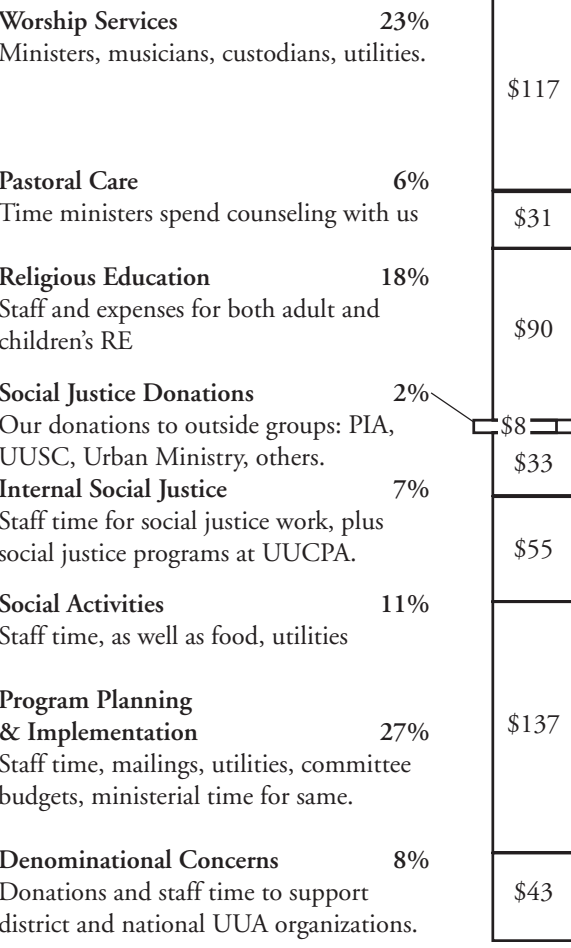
**Worship Services** 23%
Ministers, musicians, custodians, utilities.

$117

**Pastoral Care** 6%
Time ministers spend counseling with us

$31

**Religious Education** 18%
Staff and expenses for both adult and children's RE

$90

**Social Justice Donations** 2%
Our donations to outside groups: PIA, UUSC, Urban Ministry, others.

$8

**Internal Social Justice** 7%
Staff time for social justice work, plus social justice programs at UUCPA.

$33

**Social Activities** 11%
Staff time, as well as food, utilities

$55

**Program Planning & Implementation** 27%
Staff time, mailings, utilities, committee budgets, ministerial time for same.

$137

**Denominational Concerns** 8%
Donations and staff time to support district and national UUA organizations.

$43